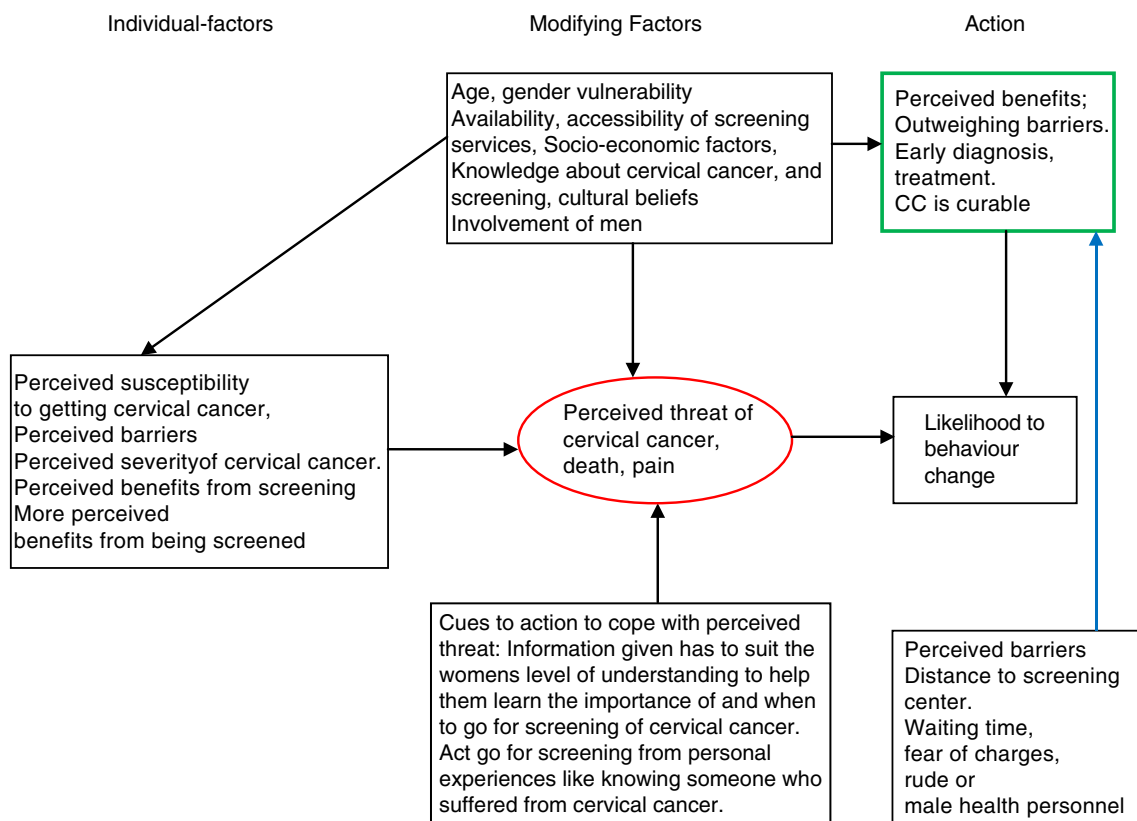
Individual-factors

Modifying Factors

Action

Age, gender vulnerability
Availability, accessibility of screening services, Socio-economic factors, Knowledge about cervical cancer, and screening, cultural beliefs
Involvement of men

Perceived benefits;
Outweighing barriers.
Early diagnosis, treatment.
CC is curable

Perceived susceptibility to getting cervical cancer,
Perceived barriers
Perceived severityof cervical cancer.
Perceived benefits from screening
More perceived benefits from being screened

Perceived threat of cervical cancer, death, pain

Likelihood to behaviour change

Cues to action to cope with perceived threat: Information given has to suit the womens level of understanding to help them learn the importance of and when to go for screening of cervical cancer. Act go for screening from personal experiences like knowing someone who suffered from cervical cancer.

Perceived barriers
Distance to screening center.
Waiting time,
fear of charges,
rude or
male health personnel